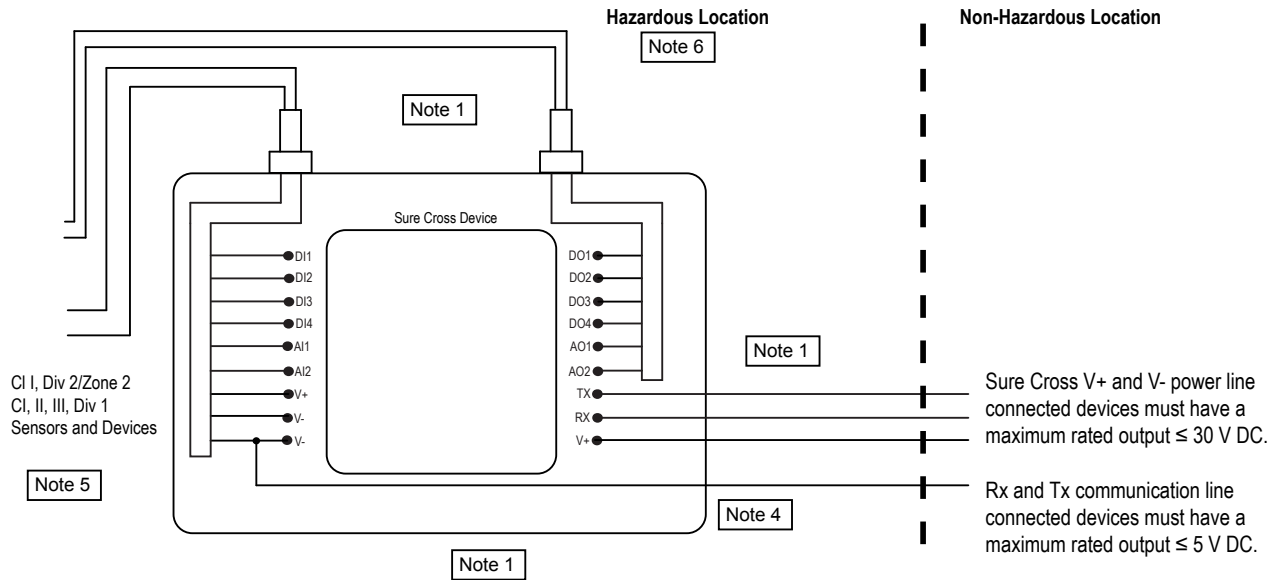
Hazardous Location

Non-Hazardous Location

Note 6

Note 1

Sure Cross Device

DI1
DI2
DI3
DI4
AI1
AI2
V+
V-
V-

DO1
DO2
DO3
DO4
AO1
AO2
TX
RX
V+

Note 1

Cl I, Div 2/Zone 2
Cl, II, III, Div 1
Sensors and Devices

Note 5

Note 4

Note 1

Sure Cross V+ and V- power line connected devices must have a maximum rated output ≤ 30 V DC.

Rx and Tx communication line connected devices must have a maximum rated output ≤ 5 V DC.